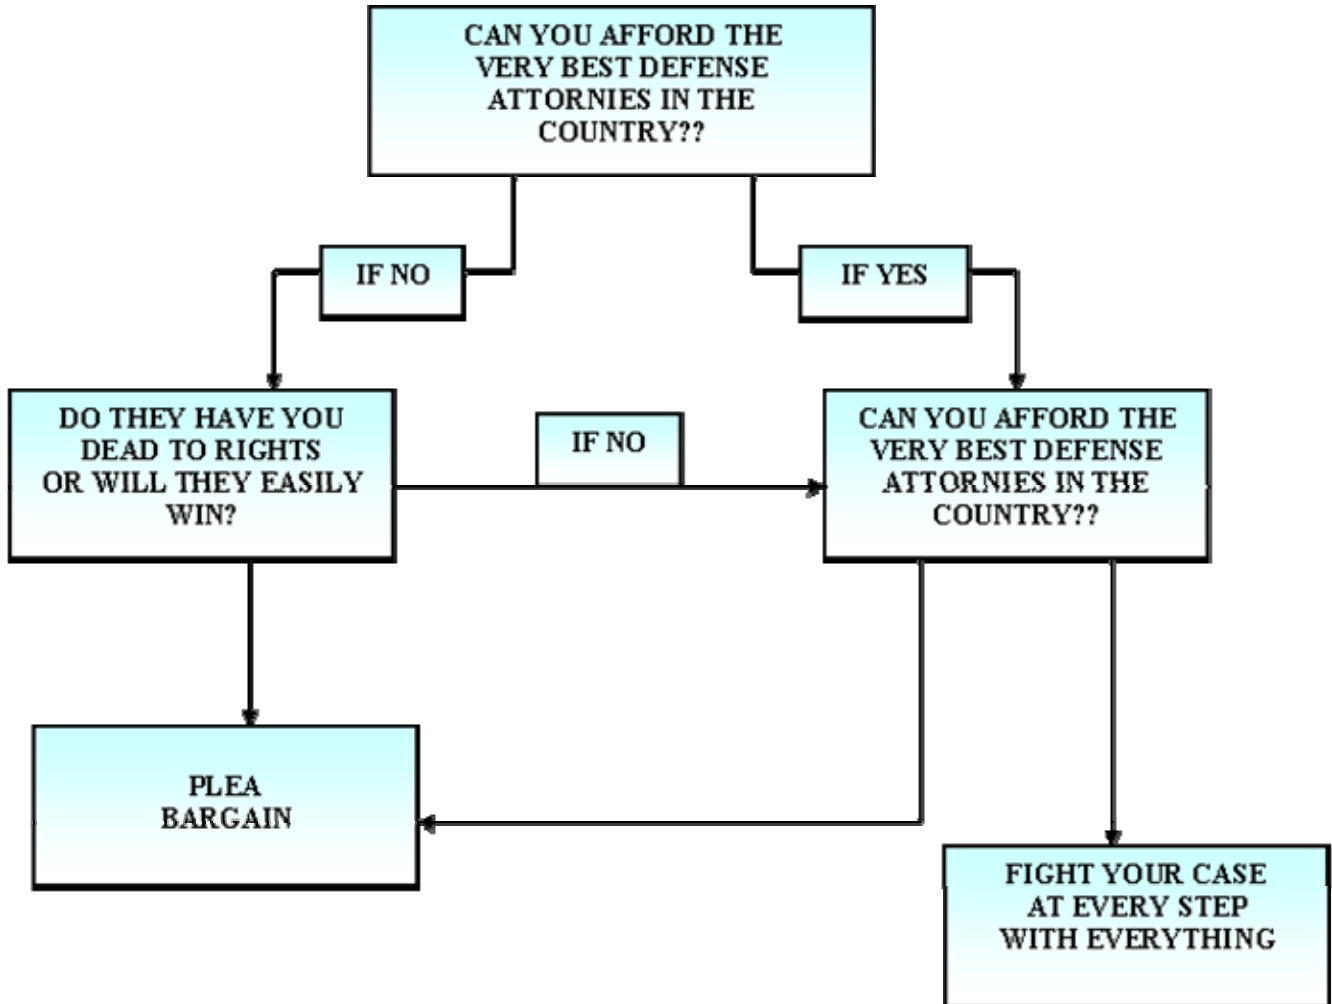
CAN YOU AFFORD THE VERY BEST DEFENSE ATTORNIES IN THE COUNTRY??

IF NO

IF YES

DO THEY HAVE YOU DEAD TO RIGHTS OR WILL THEY EASILY WIN?

IF NO

CAN YOU AFFORD THE VERY BEST DEFENSE ATTORNIES IN THE COUNTRY??

PLEA BARGAIN

FIGHT YOUR CASE AT EVERY STEP WITH EVERYTHING